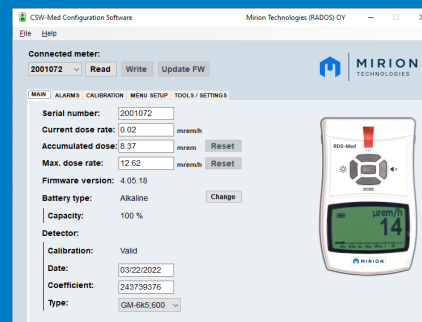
CSW-Med Configuration Software
Mirion Technologies (RADOS) OY
File Help

Connected meter:
2001072
Read
Write
Update FW

MIRION TECHNOLOGIES

MAIN ALARMS CALIBRATION MENU SETUP TOOLS / SETTINGS

Serial number: 2001072
Current dose rate: 0.02 mrem/h
Accumulated dose: 8.37 mrem Reset
Max. dose rate: 12.62 mrem/h Reset
Firmware version: 4.05.18
Battery type: Alkaline Change
Capacity: 100 %
Detector:
Calibration: Valid
Date: 03/22/2022
Coefficient: 243739376
Type: GM-6k5;600

RDS-Med
DOSE
µrem/h
14
MIRION